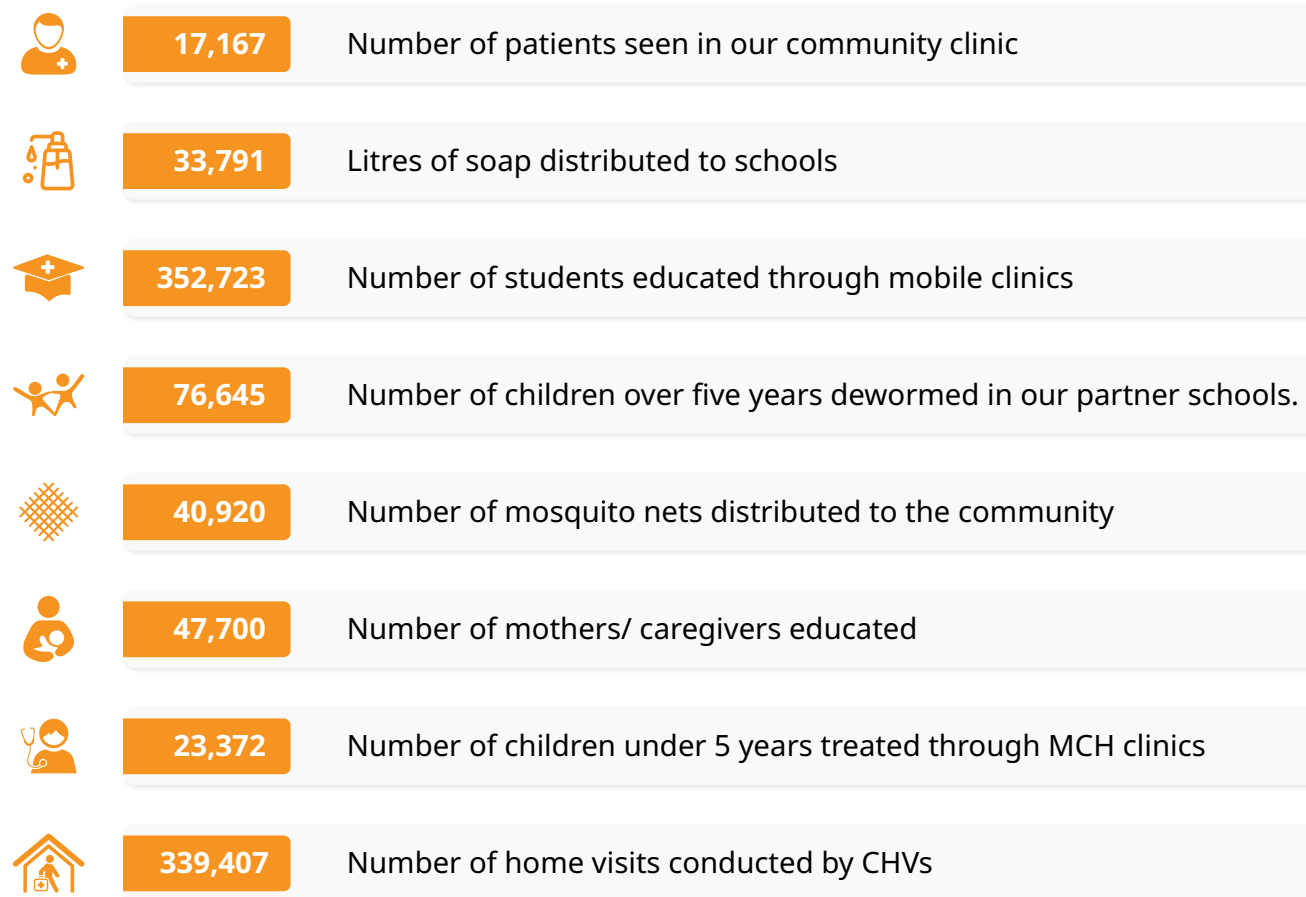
17,167 Number of patients seen in our community clinic

33,791 Litres of soap distributed to schools

352,723 Number of students educated through mobile clinics

76,645 Number of children over five years dewormed in our partner schools.

40,920 Number of mosquito nets distributed to the community

47,700 Number of mothers/ caregivers educated

23,372 Number of children under 5 years treated through MCH clinics

339,407 Number of home visits conducted by CHVs